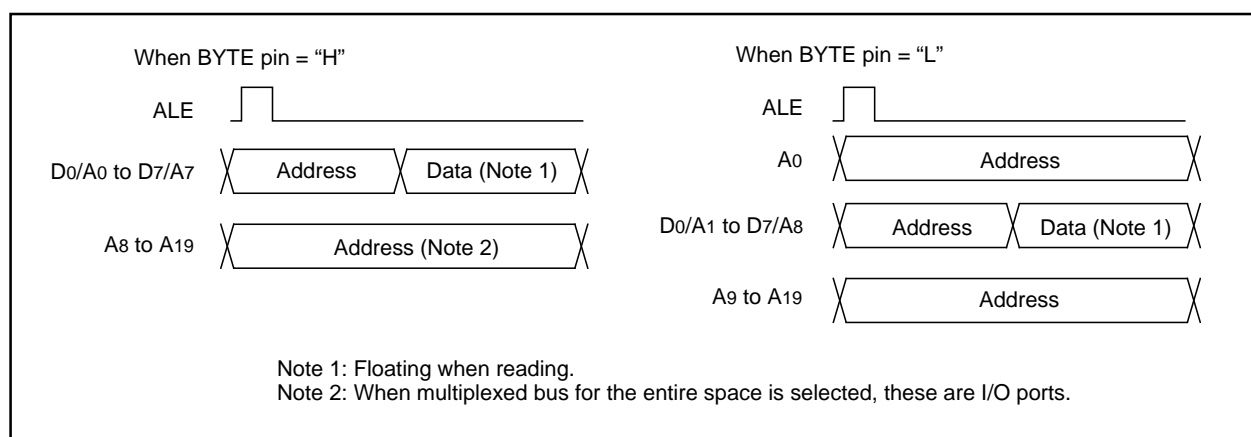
When BYTE pin = “H”

ALE

D0/A0 to D7/A7

Address

Data (Note 1)

A8 to A19

Address (Note 2)

When BYTE pin = “L”

ALE

A0

Address

D0/A1 to D7/A8

Address

Data (Note 1)

A9 to A19

Address

Note 1: Floating when reading.
Note 2: When multiplexed bus for the entire space is selected, these are I/O ports.